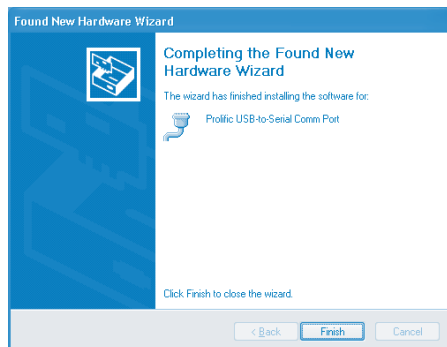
Found New Hardware Wizard

Completing the Found New Hardware Wizard

The wizard has finished installing the software for:

Prolific USB-to-Serial Comm Port

Click Finish to close the wizard.

< Back
Finish
Cancel